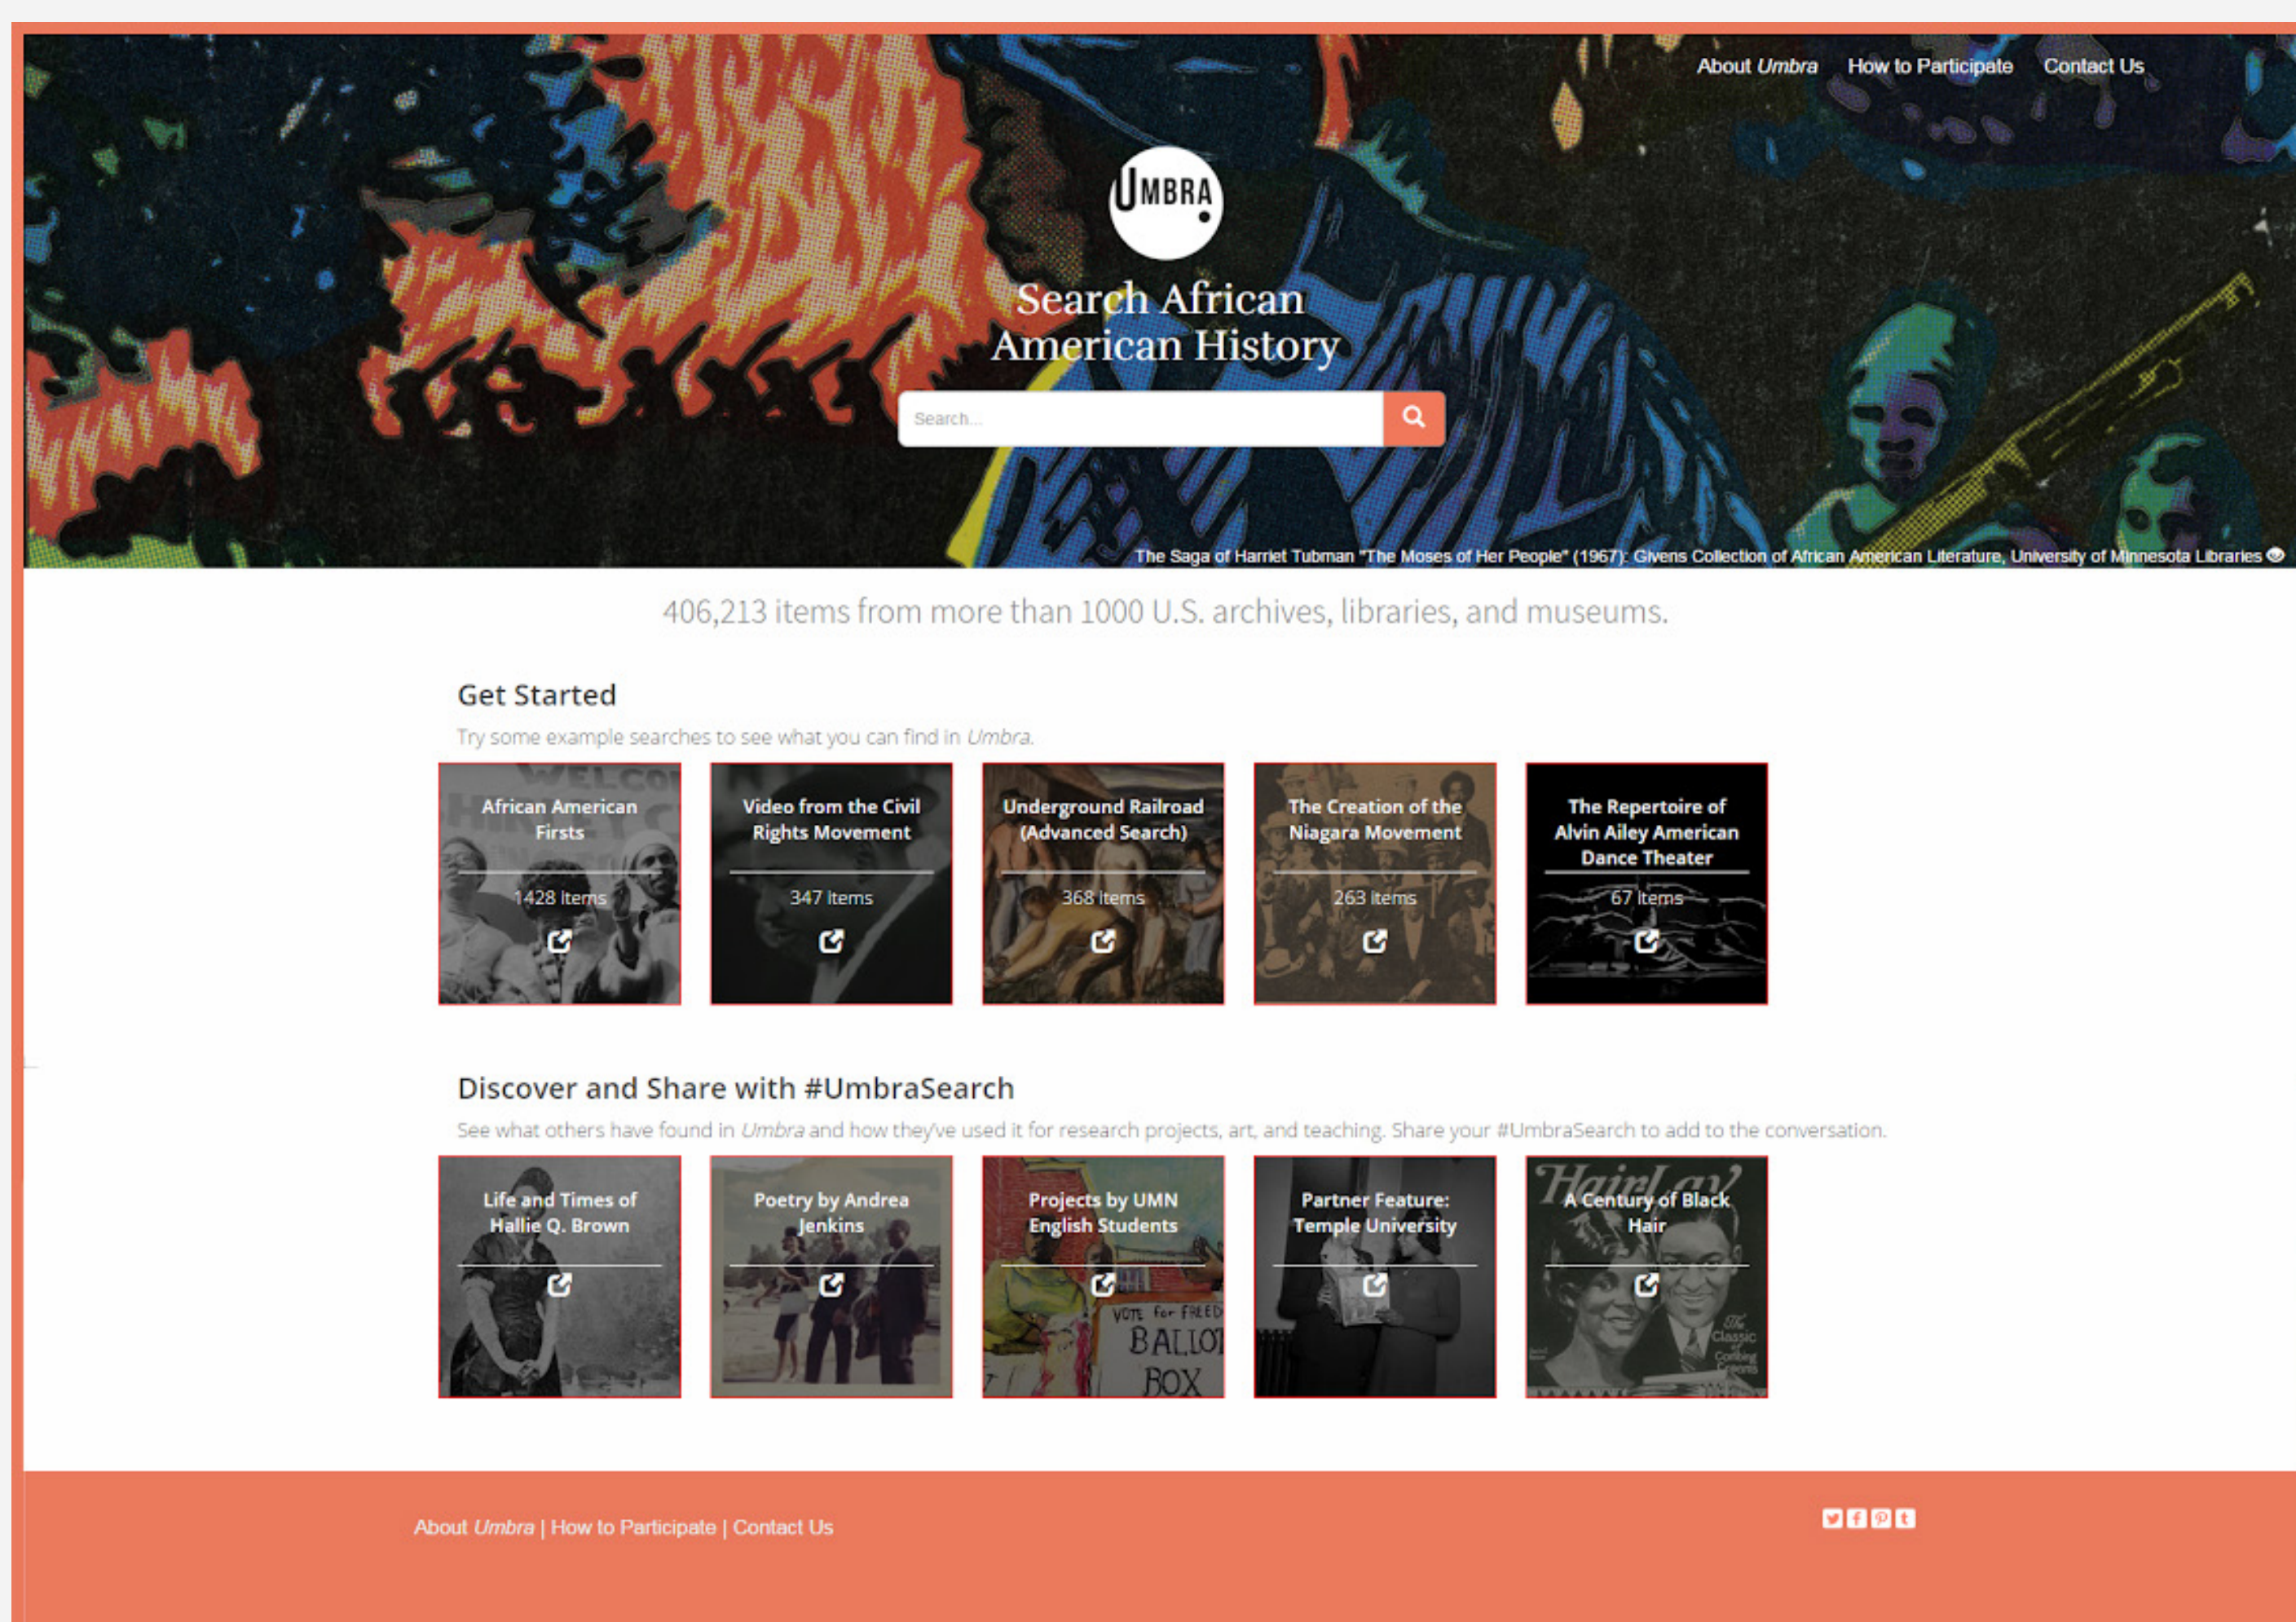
About *Umbra* How to Participate Contact Us

UMBRA

Search African American History

Search...

The Saga of Harriet Tubman "The Moses of Her People" (1967): Givens Collection of African American Literature, University of Minnesota Libraries

406,213 items from more than 1000 U.S. archives, libraries, and museums.

Get Started

Try some example searches to see what you can find in *Umbra*.

African American Firsts
1428 Items

Video from the Civil Rights Movement
347 Items

Underground Railroad (Advanced Search)
368 Items

The Creation of the Niagara Movement
263 Items

The Repertoire of Alvin Ailey American Dance Theater
67 Items

Discover and Share with #UmbraSearch

See what others have found in *Umbra* and how they've used it for research projects, art, and teaching. Share your #UmbraSearch to add to the conversation.

Life and Times of Hallie Q. Brown

Poetry by Andrea Jenkins

Projects by UMN English Students

VOTE for FREED BALLOT BOX

Partner Feature: Temple University

Hairlay A Century of Black Hair

About *Umbra* | How to Participate | Contact Us